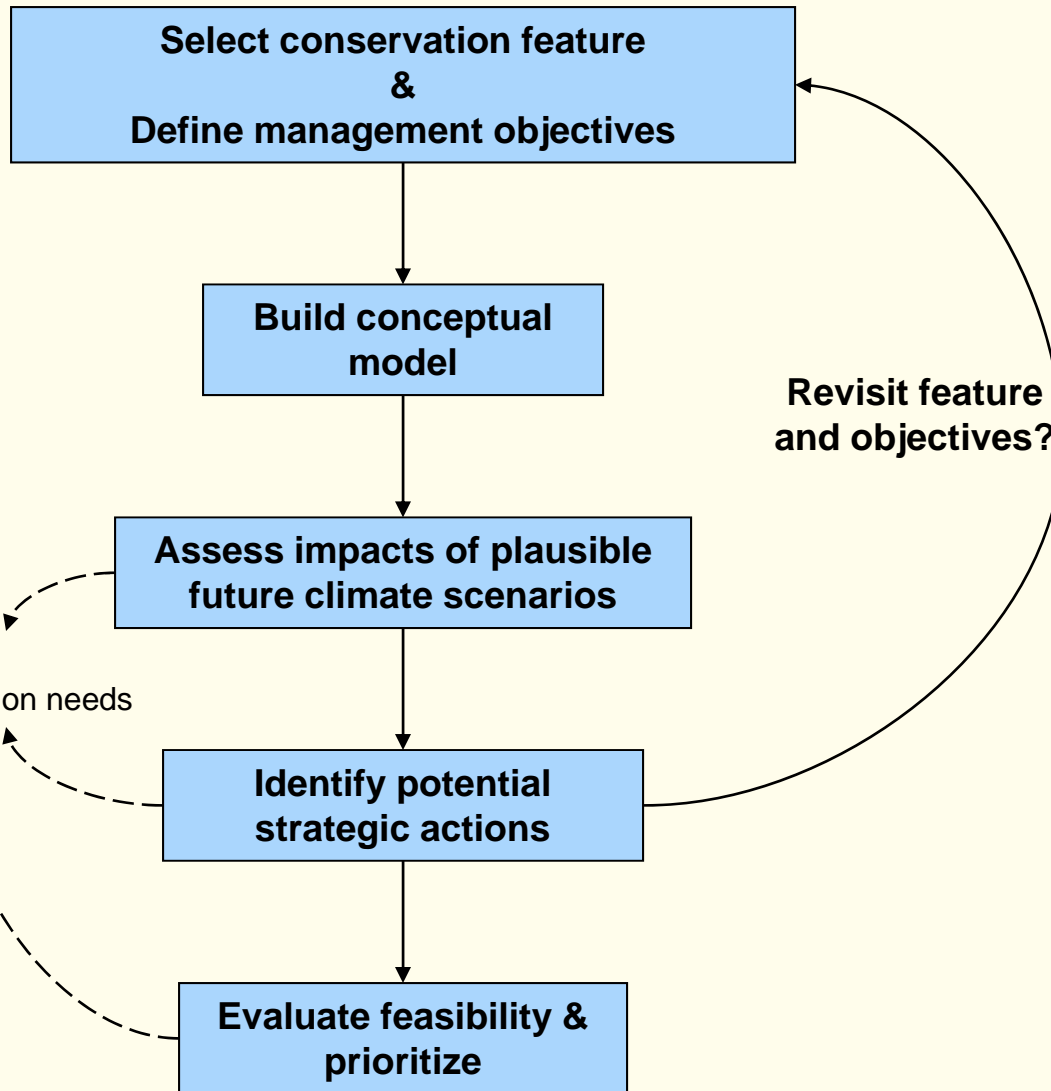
Select conservation feature
&
Define management objectives

Build conceptual model

Revisit feature and objectives?

Assess impacts of plausible future climate scenarios

on needs

Identify potential strategic actions

Evaluate feasibility & prioritize